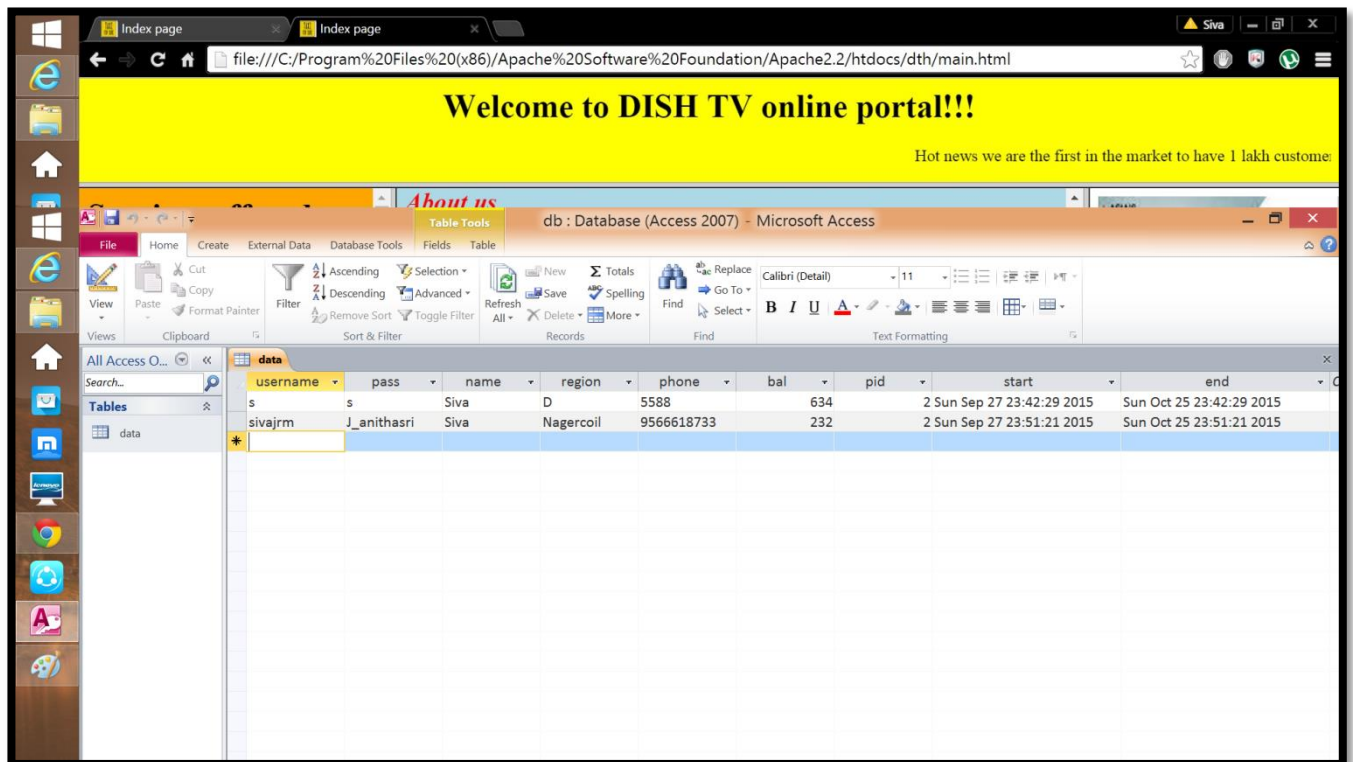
Index page
Index page
Siva
file:///C:/Program%20Files%20(x86)/Apache%20Software%20Foundation/Apache2.2/htdocs/dth/main.html

Welcome to DISH TV online portal!!!

Hot news we are the first in the market to have 1 lakh custome

About us

Table Tools
db : Database (Access 2007) - Microsoft Access

File Home Create External Data Database Tools Fields Table

View
Paste
Cut
Copy
Format Painter
Filter
Ascending
Descending
Remove Sort
Selection
Advanced
Toggle Filter
Refresh All
New
Save
Delete
Totals
Spelling
More
Find
Replace
Go To
Select
Calibri (Detail)
11
B I U

Views Clipboard Sort & Filter Records Find Text Formatting

All Access O...
Search...
Tables
data

data

| username | pass | name | region | phone | bal | pid | start | end |
|---|---|---|---|---|---|---|---|---|
| s | s | Siva | D | 5588 | 634 | | 2 Sun Sep 27 23:42:29 2015 | Sun Oct 25 23:42:29 2015 |
| sivajrm | J_anithasri | Siva | Nagercoil | 9566618733 | 232 | | 2 Sun Sep 27 23:51:21 2015 | Sun Oct 25 23:51:21 2015 |
| * | | | | | | | | |